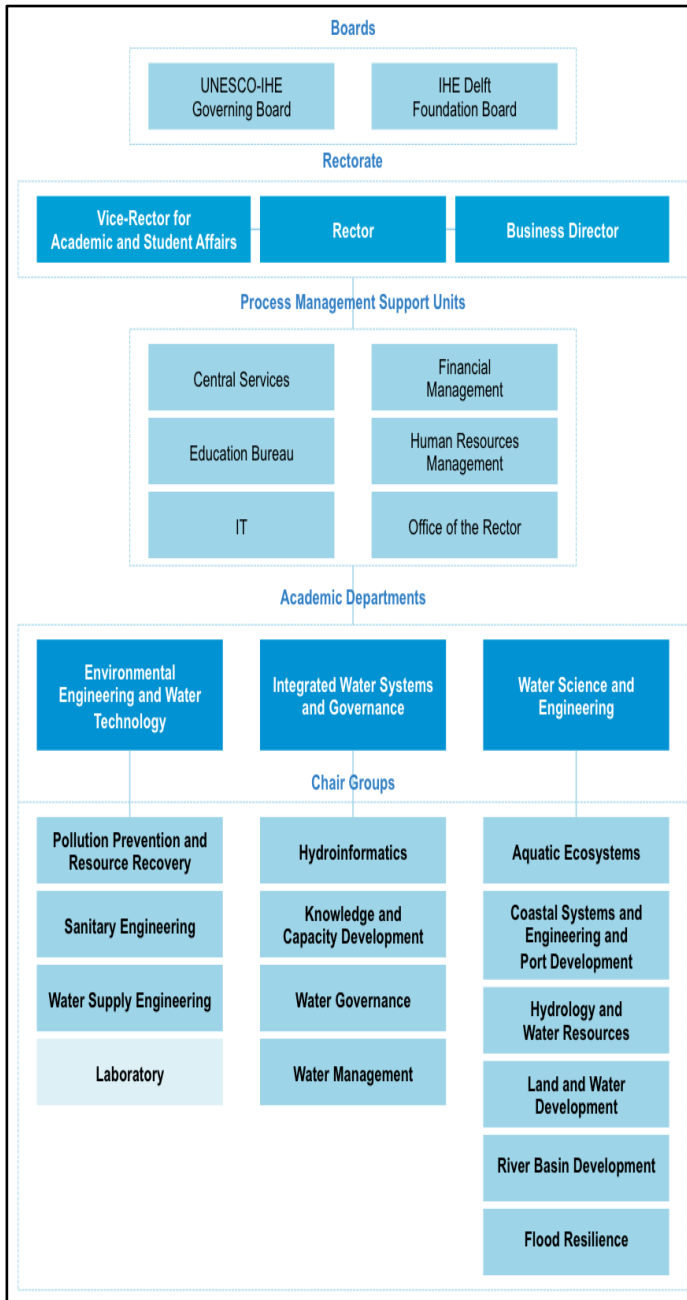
Boards

UNESCO-IHE Governing Board

IHE Delft Foundation Board

Rectorate

Vice-Rector for Academic and Student Affairs

Rector

Business Director

Process Management Support Units

Central Services

Financial Management

Education Bureau

Human Resources Management

IT

Office of the Rector

Academic Departments

Environmental Engineering and Water Technology

Integrated Water Systems and Governance

Water Science and Engineering

Chair Groups

Pollution Prevention and Resource Recovery

Sanitary Engineering

Water Supply Engineering

Laboratory

Hydroinformatics

Knowledge and Capacity Development

Water Governance

Water Management

Aquatic Ecosystems

Coastal Systems and Engineering and Port Development

Hydrology and Water Resources

Land and Water Development

River Basin Development

Flood Resilience